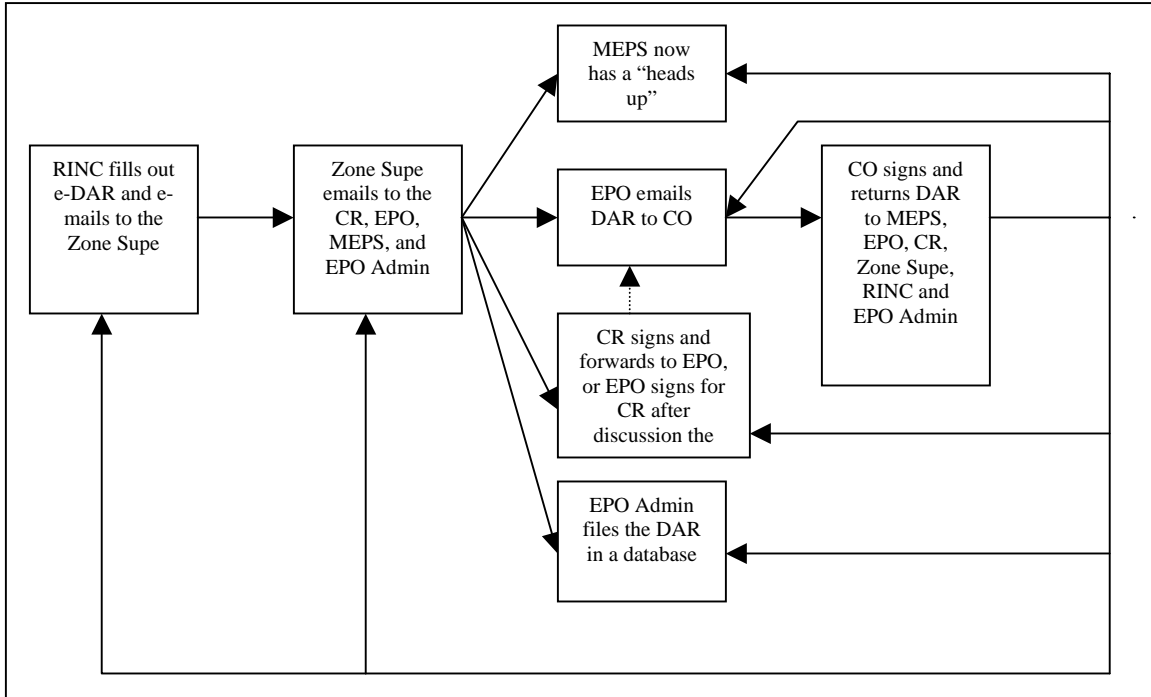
RINC fills out e-DAR and e-mails to the Zone Supe

Zone Supe emails to the CR, EPO, MEPS, and EPO Admin

MEPS now has a "heads up"

EPO emails DAR to CO

CO signs and returns DAR to MEPS, EPO, CR, Zone Supe, RINC and EPO Admin

CR signs and forwards to EPO, or EPO signs for CR after discussion the

EPO Admin files the DAR in a database